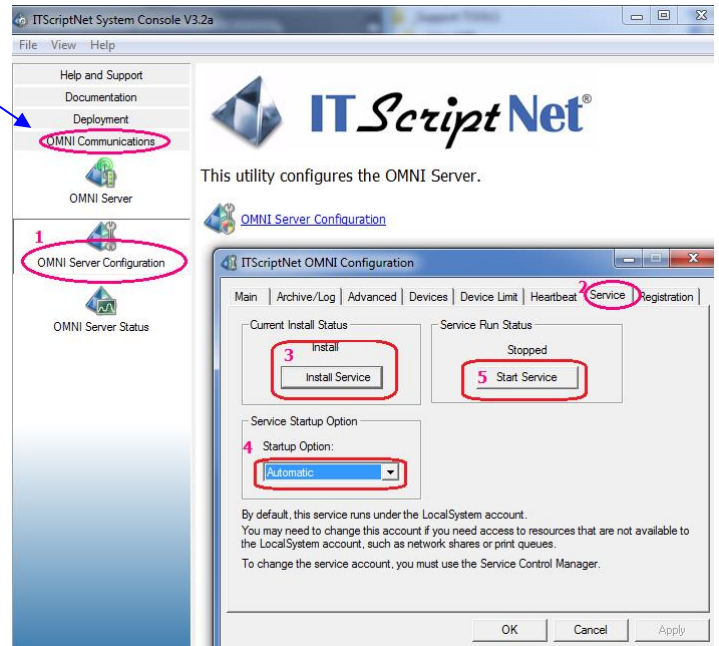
ITScriptNet System Console V3.2a

File View Help

Help and Support
Documentation
Deployment
OMNI Communications

OMNI Server

1
OMNI Server Configuration

OMNI Server Status

IT ScriptNet®

This utility configures the OMNI Server.

OMNI Server Configuration

ITScriptNet OMNI Configuration

Main | Archive/Log | Advanced | Devices | Device Limit | Heartbeat | 2 Service | Registration

Current Install Status
Install
3
Install Service

Service Run Status
Stopped
5
Start Service

Service Startup Option
4
Startup Option:
Automatic

By default, this service runs under the LocalSystem account.
You may need to change this account if you need access to resources that are not available to the LocalSystem account, such as network shares or print queues.

To change the service account, you must use the Service Control Manager.

OK Cancel Apply